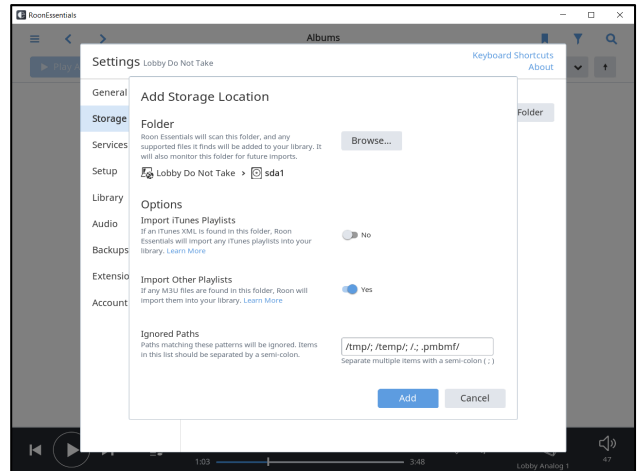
RoonEssentials

Albums

Play

Settings Lobby Do Not Take

Keyboard Shortcuts
About

General
Storage
Services
Setup
Library
Audio
Backups
Extensio
Account

Folder

Add Storage Location

Folder
Roon Essentials will scan this folder, and any supported files it finds will be added to your library. It will also monitor this folder for future imports.

Browse...

Lobby Do Not Take › sda1

Options

Import iTunes Playlists
If an iTunes XML is found in this folder, Roon Essentials will import any iTunes playlists into your library. Learn More

No

Import Other Playlists
If any M3U files are found in this folder, Roon will import them into your library. Learn More

Yes

Ignored Paths
Paths matching these patterns will be ignored. Items in this list should be separated by a semi-colon.

/tmp/; /temp/; /.; .pmbmf/
Separate multiple items with a semi-colon ( ; )

Add
Cancel

1:03
3:48
Lobby Analog 1
47